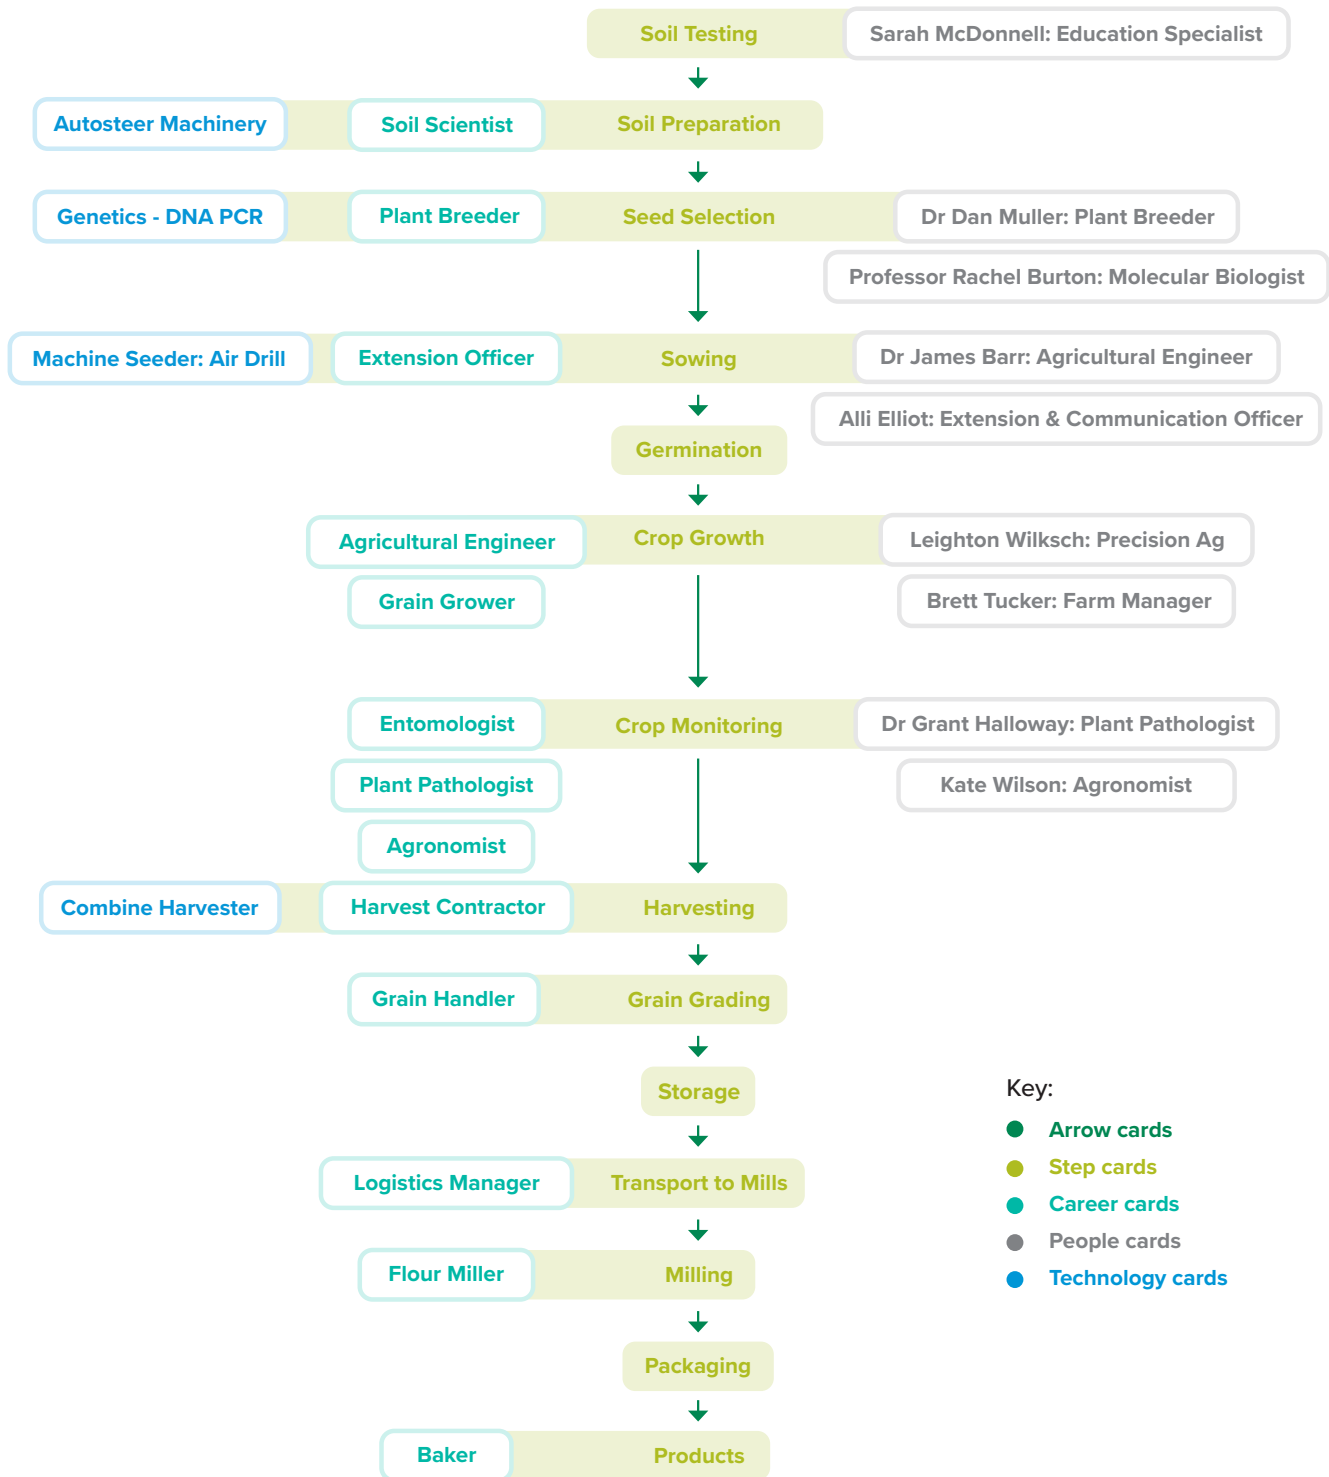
Soil Testing Sarah McDonnell: Education Specialist

Autosteer Machinery Soil Scientist Soil Preparation

Genetics - DNA PCR Plant Breeder Seed Selection Dr Dan Muller: Plant Breeder

Professor Rachel Burton: Molecular Biologist

Machine Seeder: Air Drill Extension Officer Sowing Dr James Barr: Agricultural Engineer

Alli Elliot: Extension & Communication Officer

Germination

Agricultural Engineer Crop Growth Leighton Wilksch: Precision Ag

Grain Grower

Brett Tucker: Farm Manager

Entomologist Crop Monitoring Dr Grant Halloway: Plant Pathologist

Plant Pathologist

Kate Wilson: Agronomist

Agronomist

Combine Harvester Harvest Contractor Harvesting

Grain Handler Grain Grading

Storage

Logistics Manager Transport to Mills

Flour Miller Milling

Packaging

Baker Products

Key:
Arrow cards
Step cards
Career cards
People cards
Technology cards